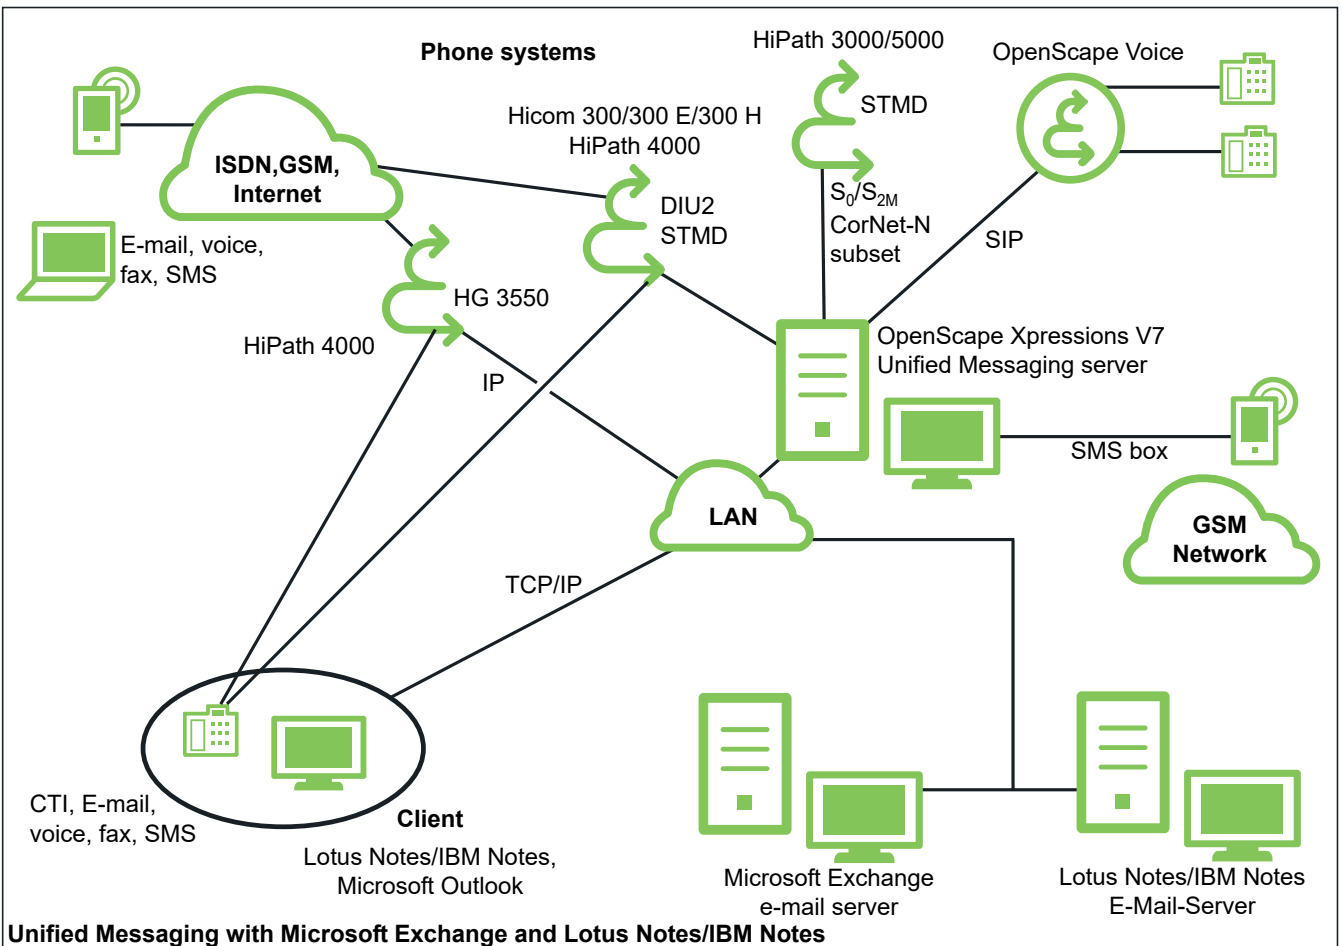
Phone systems

HiPath 3000/5000

STMD

OpenScape Voice

Hicom 300/300 E/300 H
HiPath 4000

ISDN,GSM, Internet

DIU2
STMD

$S_0/S_{2M}$
CorNet-N
subset

SIP

E-mail, voice, fax, SMS

HG 3550

HiPath 4000

OpenScape Xpressions V7
Unified Messaging server

IP

SMS box

LAN

GSM
Network

TCP/IP

CTI, E-mail, voice, fax, SMS

Client

Lotus Notes/IBM Notes, Microsoft Outlook

Microsoft Exchange
e-mail server

Lotus Notes/IBM Notes
E-Mail-Server

Unified Messaging with Microsoft Exchange and Lotus Notes/IBM Notes